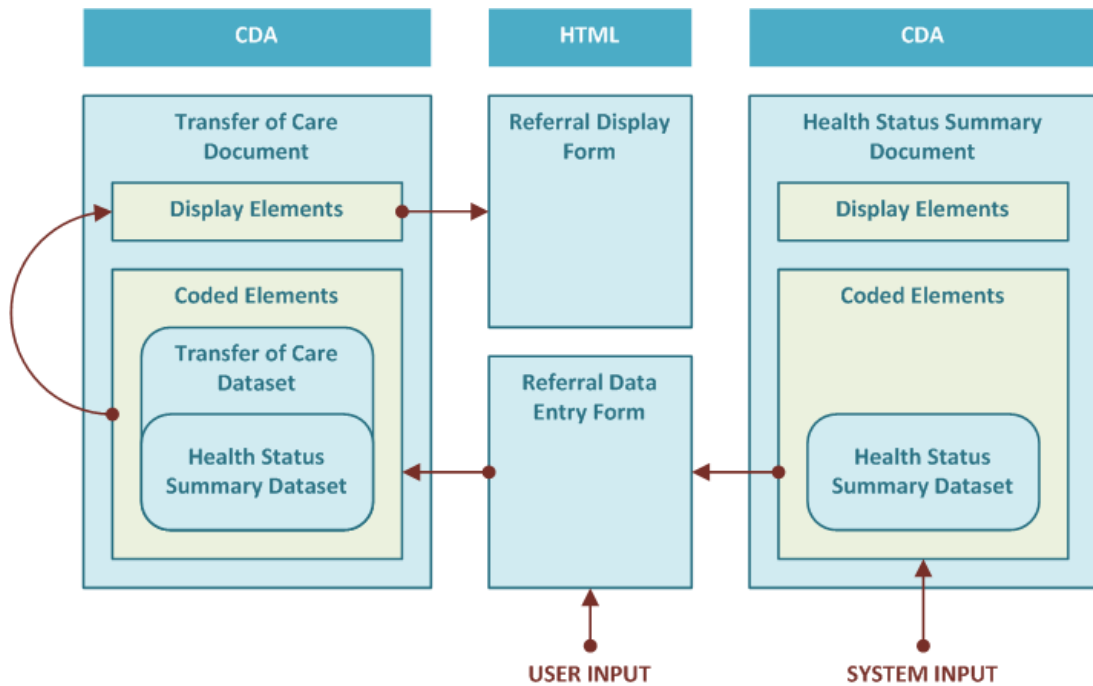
CDA

HTML

CDA

Transfer of Care Document

Display Elements

Coded Elements

Transfer of Care Dataset

Health Status Summary Dataset

Referral Display Form

Referral Data Entry Form

Health Status Summary Document

Display Elements

Coded Elements

Health Status Summary Dataset

USER INPUT

SYSTEM INPUT